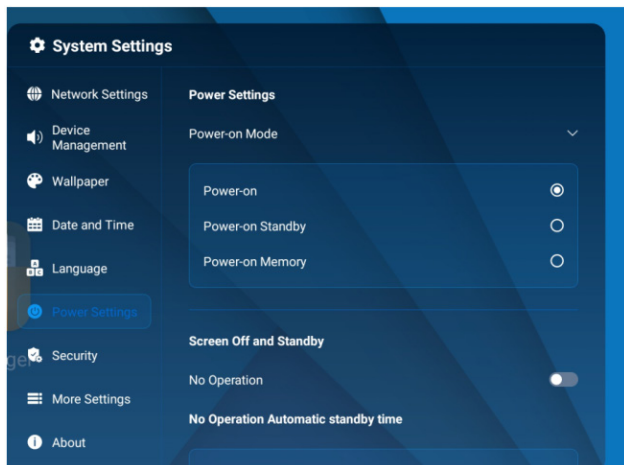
System Settings

Network Settings
Device Management
Wallpaper
Date and Time
Language
Power Settings
Security
More Settings
About

ger

Power Settings

Power-on Mode

Power-on
Power-on Standby
Power-on Memory

Screen Off and Standby

No Operation

No Operation Automatic standby time